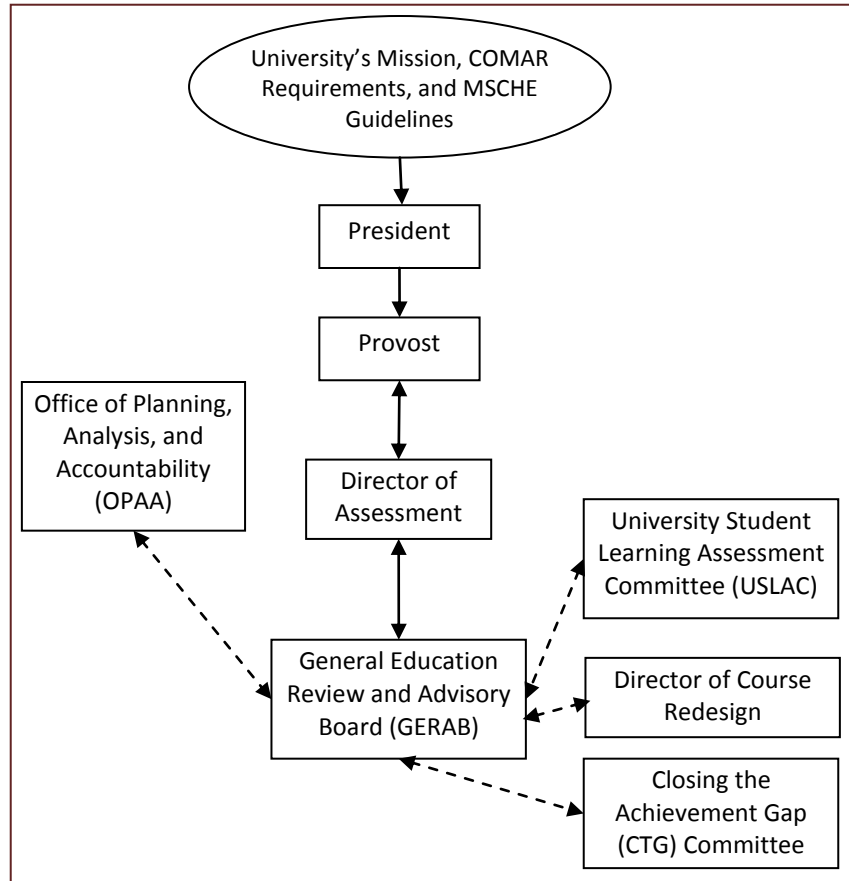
University's Mission, COMAR Requirements, and MSCHE Guidelines

President

Provost

Office of Planning, Analysis, and Accountability (OPAA)

Director of Assessment

University Student Learning Assessment Committee (USLAC)

General Education Review and Advisory Board (GERAB)

Director of Course Redesign

Closing the Achievement Gap (CTG) Committee